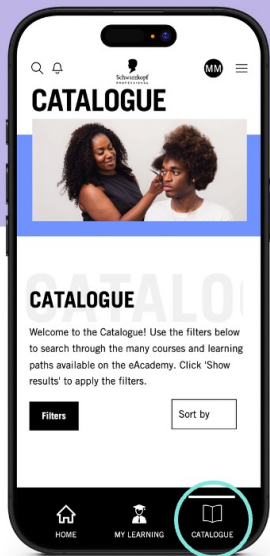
Schwarzkopf PROFESSIONAL

MM

CATALOGUE

CATALOGUE

CATALOGUE

Welcome to the Catalogue! Use the filters below to search through the many courses and learning paths available on the eAcademy. Click 'Show results' to apply the filters.

Filters

Sort by

HOME

MY LEARNING

CATALOGUE